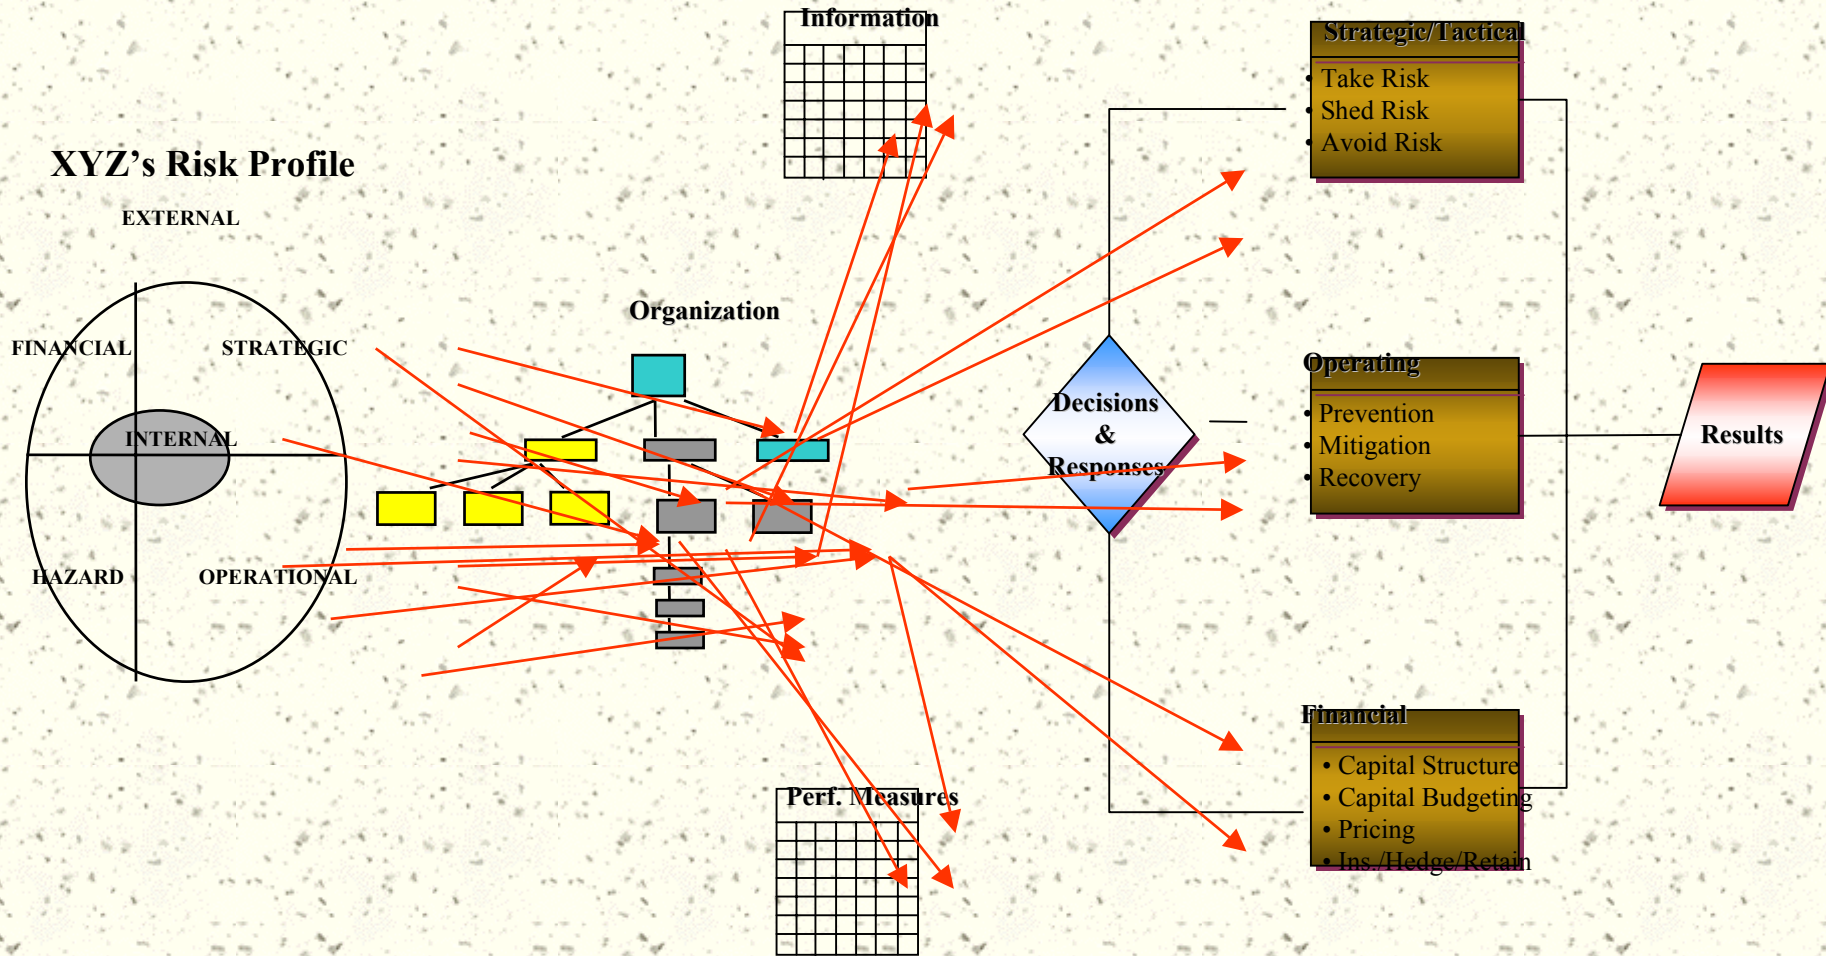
Information

Strategic/Tactical
• Take Risk
• Shed Risk
• Avoid Risk

XYZ's Risk Profile

EXTERNAL

FINANCIAL

STRATEGIC

INTERNAL

HAZARD

OPERATIONAL

Organization

Decisions & Responses

Operating
• Prevention
• Mitigation
• Recovery

Results

Financial
• Capital Structure
• Capital Budgeting
• Pricing
• Ins./Hedge/Retain

Perf. Measures